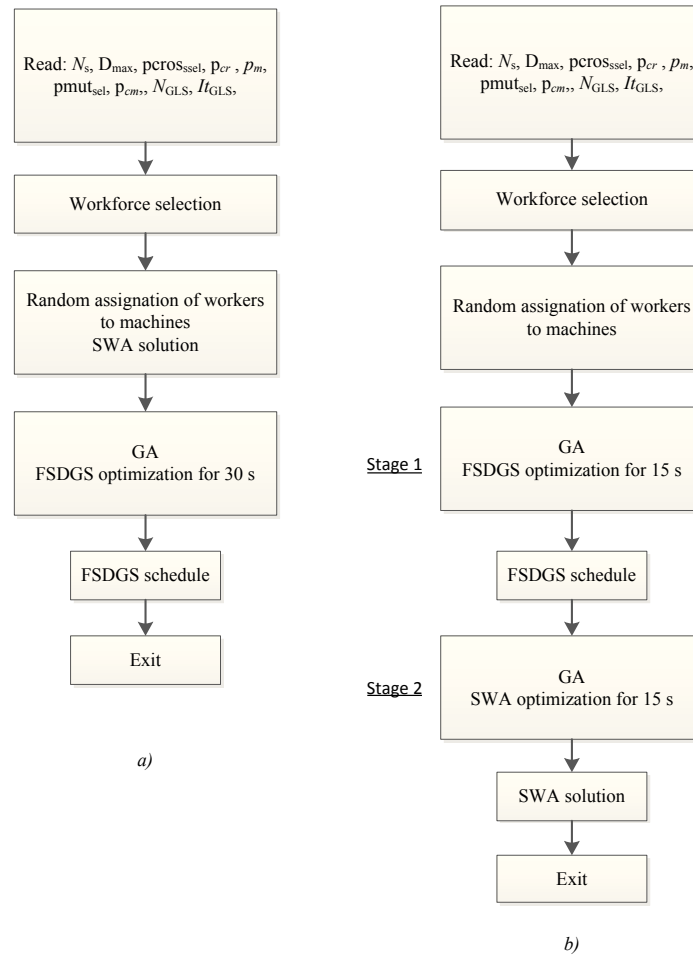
Read: $N_s$, $D_{max}$, $pcros_{ssel}$, $p_{cr}$, $p_m$, $pmut_{sel}$, $p_{cm}$,, $N_{GLS}$, $It_{GLS}$,

Workforce selection

Random assignation of workers to machines
SWA solution

GA
FSDGS optimization for 30 s

FSDGS schedule

Exit

a)

Read: $N_s$, $D_{max}$, $pcros_{ssel}$, $p_{cr}$, $p_m$, $pmut_{sel}$, $p_{cm}$,, $N_{GLS}$, $It_{GLS}$,

Workforce selection

Random assignation of workers to machines

Stage 1

GA
FSDGS optimization for 15 s

FSDGS schedule

Stage 2

GA
SWA optimization for 15 s

SWA solution

Exit

b)